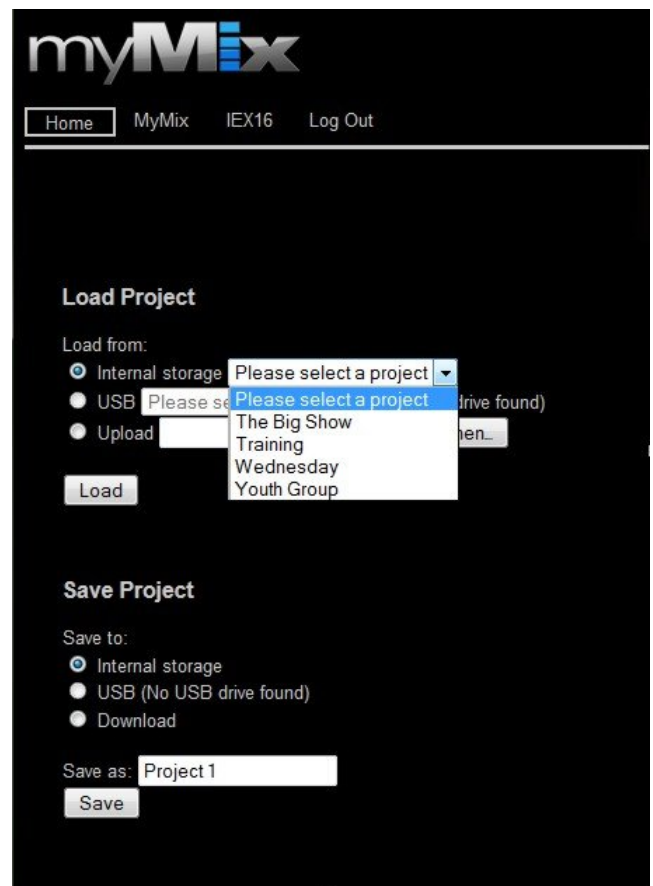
myMix

Home MyMix IEX16 Log Out

Load Project

Load from:
Internal storage Please select a project
USB Please se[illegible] drive found)
Upload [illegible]hen...

Please select a project
The Big Show
Training
Wednesday
Youth Group

Load

Save Project

Save to:
Internal storage
USB (No USB drive found)
Download

Save as: Project 1
Save